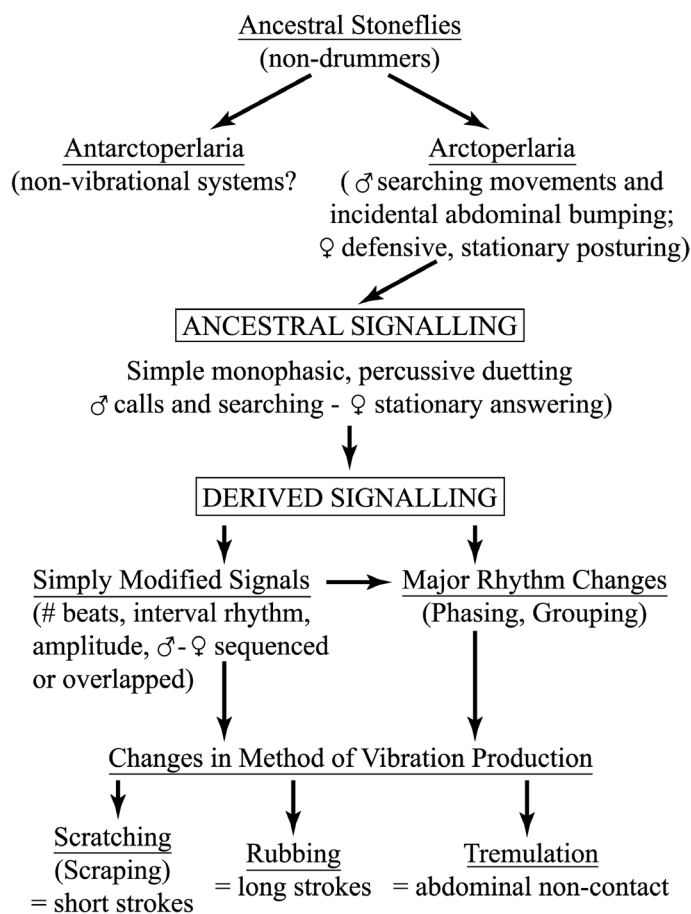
Ancestral Stoneflies
(non-drummers)

Antarctoperlaria
(non-vibrational systems?

Arctoperlaria
(♂ searching movements and incidental abdominal bumping; ♀ defensive, stationary posturing)

ANCESTRAL SIGNALLING

Simple monophasic, percussive duetting ♂ calls and searching - ♀ stationary answering)

DERIVED SIGNALLING

Simply Modified Signals
(# beats, interval rhythm, amplitude, ♂-♀ sequenced or overlapped)

Major Rhythm Changes
(Phasing, Grouping)

Changes in Method of Vibration Production

Scratching
(Scraping)
= short strokes

Rubbing
= long strokes

Tremulation
= abdominal non-contact